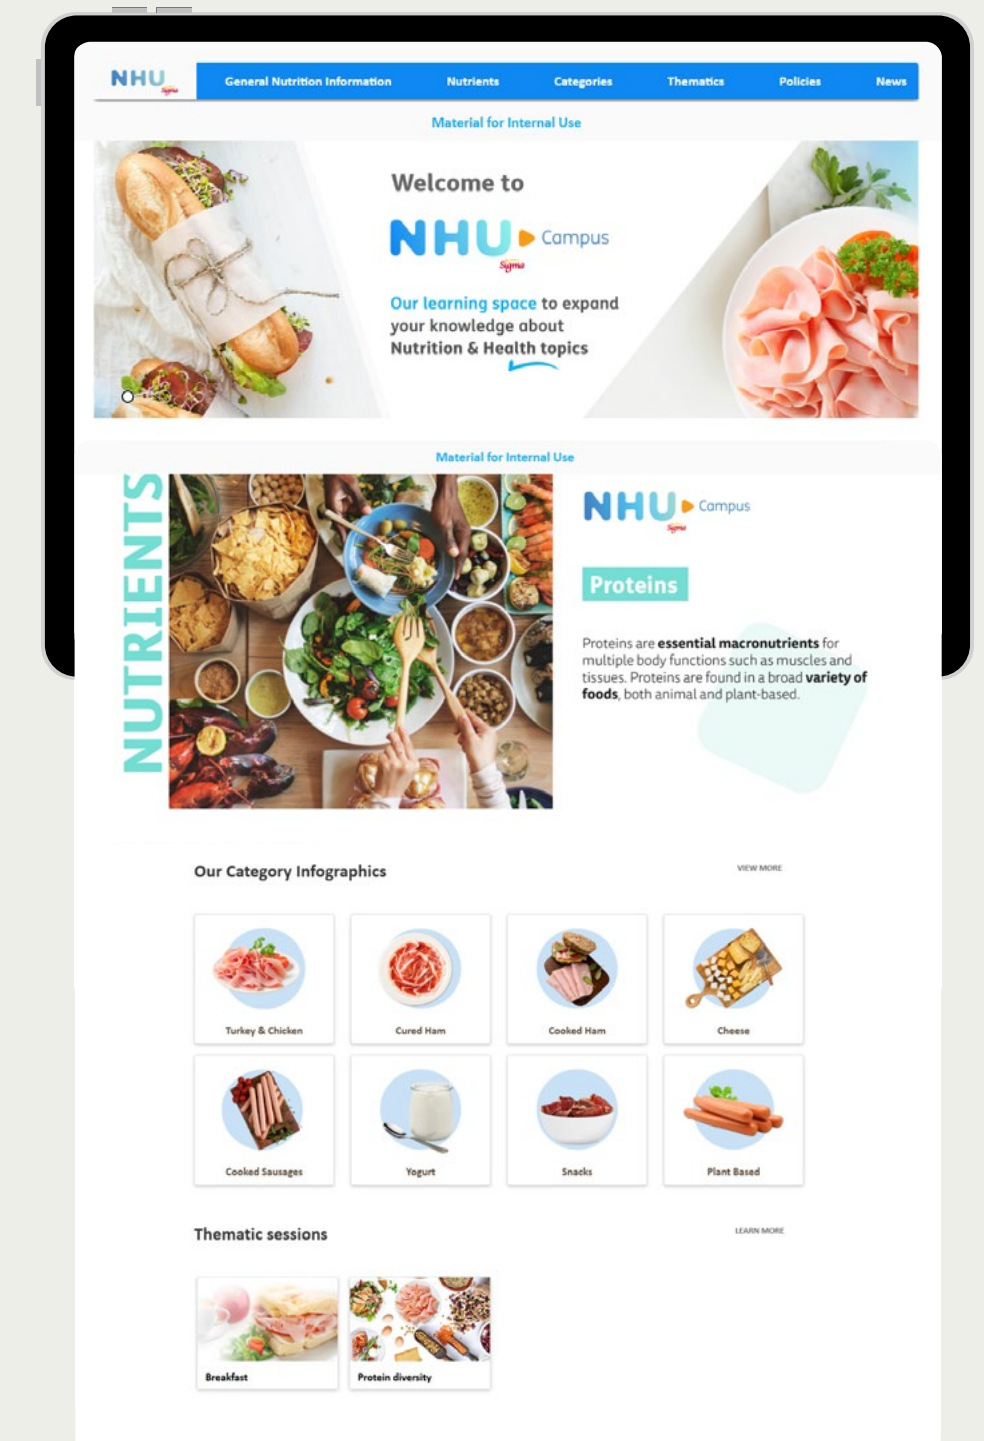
NHU Sigma

General Nutrition Information Nutrients Categories Thematics Policies News

Material for Internal Use

Welcome to

NHU Campus
Sigma

Our learning space to expand your knowledge about Nutrition & Health topics

Material for Internal Use

NUTRIENTS

NHU Campus
Sigma

Proteins

Proteins are **essential macronutrients** for multiple body functions such as muscles and tissues. Proteins are found in a broad **variety of foods**, both animal and plant-based.

Our Category Infographics

VIEW MORE

Turkey & Chicken

Cured Ham

Cooked Ham

Cheese

Cooked Sausages

Yogurt

Snacks

Plant Based

Thematic sessions

LEARN MORE

Breakfast

Protein diversity